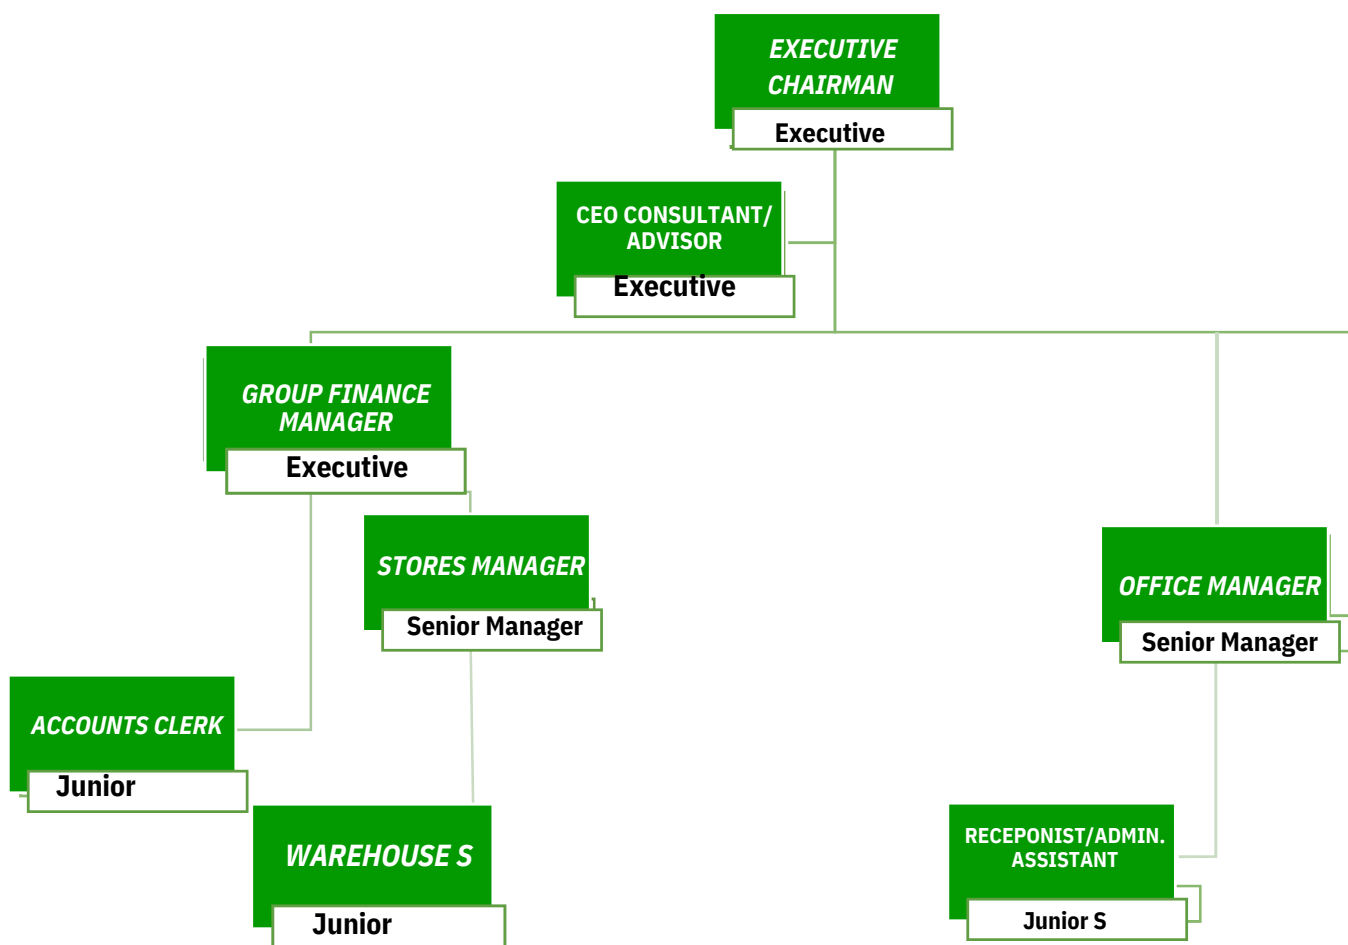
EXECUTIVE CHAIRMAN
Executive

CEO CONSULTANT/ ADVISOR
Executive

GROUP FINANCE MANAGER
Executive

STORES MANAGER
Senior Manager

OFFICE MANAGER
Senior Manager

ACCOUNTS CLERK
Junior

WAREHOUSE S
Junior

RECEPONIST/ADMIN. ASSISTANT
Junior S